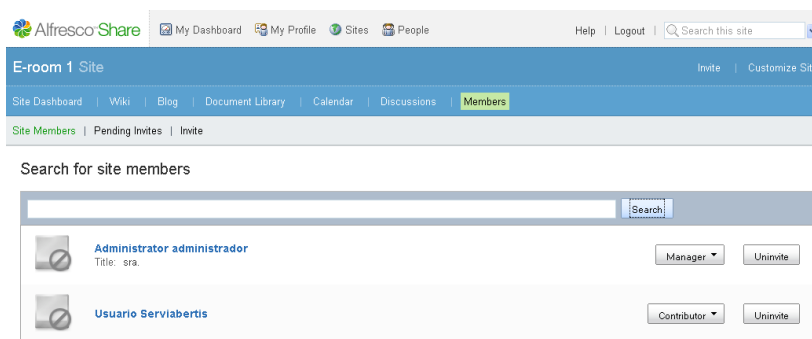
Alfresco Share My Dashboard My Profile Sites People Help | Logout | Search this site

E-room 1 Site Invite | Customize Sit

Site Dashboard | Wiki | Blog | Document Library | Calendar | Discussions | Members

Site Members | Pending Invites | Invite

Search for site members

Search

Administrator administrador
Title: sra.
Manager ▾ Uninvite

Usuario Serviabertis
Contributor ▾ Uninvite